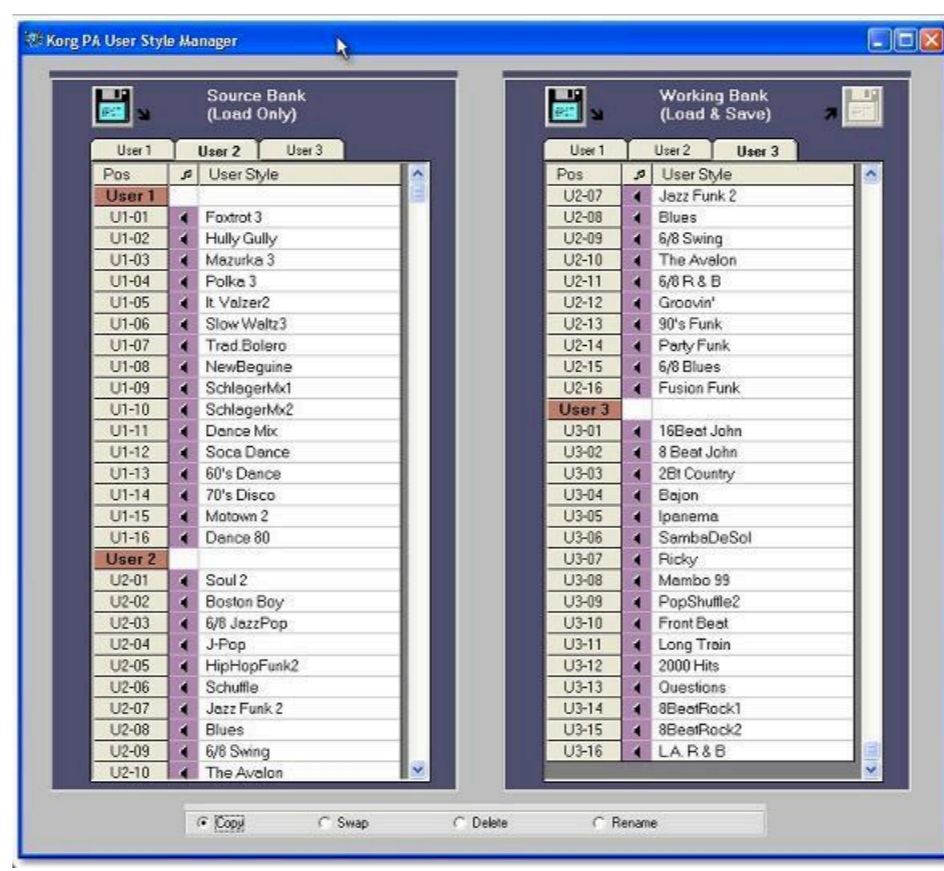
Korg PA User Style Manager

Source Bank
(Load Only)

User 1 | User 2 | User 3

| Pos | ♫ | User Style |
|---|---|---|
| User 1 | | |
| U1-01 | | Foxtrot 3 |
| U1-02 | | Hully Gully |
| U1-03 | | Mazurka 3 |
| U1-04 | | Polka 3 |
| U1-05 | | It. Valzer2 |
| U1-06 | | Slow Waltz3 |
| U1-07 | | Trad.Bolero |
| U1-08 | | NewBeguine |
| U1-09 | | SchlagerMx1 |
| U1-10 | | SchlagerMx2 |
| U1-11 | | Dance Mix |
| U1-12 | | Soca Dance |
| U1-13 | | 60's Dance |
| U1-14 | | 70's Disco |
| U1-15 | | Motown 2 |
| U1-16 | | Dance 80 |
| User 2 | | |
| U2-01 | | Soul 2 |
| U2-02 | | Boston Boy |
| U2-03 | | 6/8 JazzPop |
| U2-04 | | J-Pop |
| U2-05 | | HipHopFunk2 |
| U2-06 | | Schuffle |
| U2-07 | | Jazz Funk 2 |
| U2-08 | | Blues |
| U2-09 | | 6/8 Swing |
| U2-10 | | The Avalon |

Working Bank
(Load & Save)

User 1 | User 2 | User 3

| Pos | ♫ | User Style |
|---|---|---|
| U2-07 | | Jazz Funk 2 |
| U2-08 | | Blues |
| U2-09 | | 6/8 Swing |
| U2-10 | | The Avalon |
| U2-11 | | 6/8 R & B |
| U2-12 | | Groovin' |
| U2-13 | | 90's Funk |
| U2-14 | | Party Funk |
| U2-15 | | 6/8 Blues |
| U2-16 | | Fusion Funk |
| User 3 | | |
| U3-01 | | 16Beat John |
| U3-02 | | 8 Beat John |
| U3-03 | | 2Bt Country |
| U3-04 | | Bajon |
| U3-05 | | Ipanema |
| U3-06 | | SambaDeSol |
| U3-07 | | Ricky |
| U3-08 | | Mambo 99 |
| U3-09 | | PopShuffle2 |
| U3-10 | | Front Beat |
| U3-11 | | Long Train |
| U3-12 | | 2000 Hits |
| U3-13 | | Questions |
| U3-14 | | 8BeatRock1 |
| U3-15 | | 8BeatRock2 |
| U3-16 | | L.A. R & B |

Copy Swap Delete Rename